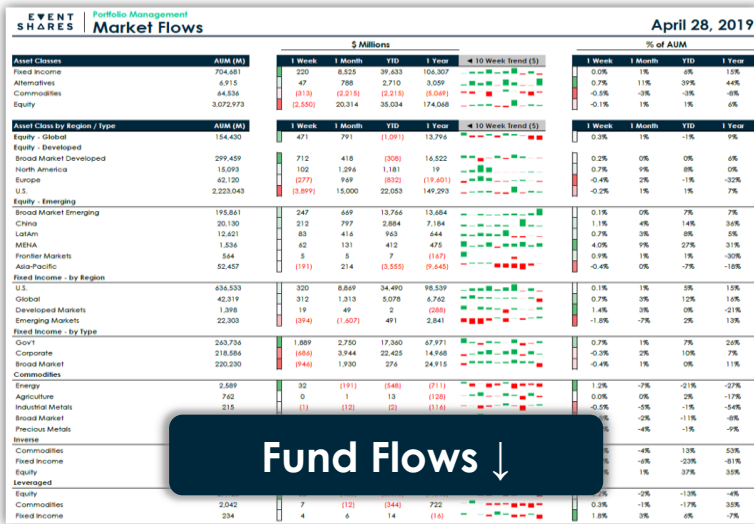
EVENT SHARES

Portfolio Management
Market Flows

April 28, 2019

$ Millions

% of AUM

| Asset Classes | AUM (M) | 1 Week | 1 Month | YTD | 1 Year | ◄ 10 Week Trend ($) | 1 Week | 1 Month | YTD | 1 Year |
|---|---|---|---|---|---|---|---|---|---|---|
| Fixed Income | 704,681 | 220 | 8,525 | 39,633 | 106,307 | | 0.0% | 1% | 6% | 15% |
| Alternatives | 6,915 | 47 | 788 | 2,710 | 3,059 | | 0.7% | 11% | 39% | 44% |
| Commodities | 64,536 | (313) | (2,215) | (2,215) | (5,069) | | -0.5% | -3% | -3% | -8% |
| Equity | 3,072,973 | (2,550) | 20,314 | 35,034 | 174,068 | | -0.1% | 1% | 1% | 6% |

| Asset Class by Region / Type | AUM (M) | 1 Week | 1 Month | YTD | 1 Year | ◄ 10 Week Trend ($) | 1 Week | 1 Month | YTD | 1 Year |
|---|---|---|---|---|---|---|---|---|---|---|
| Equity - Global | 154,430 | 471 | 791 | (1,091) | 13,796 | | 0.3% | 1% | -1% | 9% |
| Equity - Developed | | | | | | | | | | |
| Broad Market Developed | 299,459 | 712 | 418 | (308) | 16,522 | | 0.2% | 0% | 0% | 6% |
| North America | 15,093 | 102 | 1,296 | 1,181 | 19 | | 0.7% | 9% | 8% | 0% |
| Europe | 62,120 | (277) | 969 | (832) | (19,601) | | -0.4% | 2% | -1% | -32% |
| U.S. | 2,223,043 | (3,899) | 15,000 | 22,053 | 149,293 | | -0.2% | 1% | 1% | 7% |
| Equity - Emerging | | | | | | | | | | |
| Broad Market Emerging | 195,861 | 247 | 669 | 13,766 | 13,684 | | 0.1% | 0% | 7% | 7% |
| China | 20,130 | 212 | 797 | 2,884 | 7,184 | | 1.1% | 4% | 14% | 36% |
| LatAm | 12,621 | 83 | 416 | 963 | 644 | | 0.7% | 3% | 8% | 5% |
| MENA | 1,536 | 62 | 131 | 412 | 475 | | 4.0% | 9% | 27% | 31% |
| Frontier Markets | 564 | 5 | 5 | 7 | (167) | | 0.9% | 1% | 1% | -30% |
| Asia-Pacific | 52,457 | (191) | 214 | (3,555) | (9,645) | | -0.4% | 0% | -7% | -18% |
| Fixed Income - by Region | | | | | | | | | | |
| U.S. | 636,533 | 320 | 8,869 | 34,490 | 98,539 | | 0.1% | 1% | 5% | 15% |
| Global | 42,319 | 312 | 1,313 | 5,078 | 6,762 | | 0.7% | 3% | 12% | 16% |
| Developed Markets | 1,398 | 19 | 49 | 2 | (288) | | 1.4% | 3% | 0% | -21% |
| Emerging Markets | 22,303 | (394) | (1,607) | 491 | 2,841 | | -1.8% | -7% | 2% | 13% |
| Fixed Income - by Type | | | | | | | | | | |
| Gov't | 263,736 | 1,889 | 2,750 | 17,360 | 67,971 | | 0.7% | 1% | 7% | 26% |
| Corporate | 218,586 | (686) | 3,944 | 22,425 | 14,968 | | -0.3% | 2% | 10% | 7% |
| Broad Market | 220,230 | (946) | 1,930 | 276 | 24,915 | | -0.4% | 1% | 0% | 11% |
| Commodities | | | | | | | | | | |
| Energy | 2,589 | 32 | (191) | (548) | (711) | | 1.2% | -7% | -21% | -27% |
| Agriculture | 762 | 0 | 1 | 13 | (128) | | 0.0% | 0% | 2% | -17% |
| Industrial Metals | 215 | (1) | (12) | (2) | (116) | | -0.5% | -5% | -1% | -54% |
| Broad Market | | | | | | | | -2% | -11% | -8% |
| Precious Metals | | | | | | | | -4% | -1% | -9% |
| Inverse | | | | | | | | | | |
| Commodities | | | | | | | | -4% | 13% | 53% |
| Fixed Income | | | | | | | | -6% | -23% | -81% |
| Equity | | | | | | | | 1% | 37% | 35% |
| Leveraged | | | | | | | | | | |
| Equity | | | | | | | | -2% | -13% | -4% |
| Commodities | 2,042 | 7 | (12) | (344) | 722 | | | -1% | -17% | 35% |
| Fixed Income | 234 | 4 | 6 | 14 | (16) | | 1.8% | 3% | 6% | -7% |

Fund Flows ↓